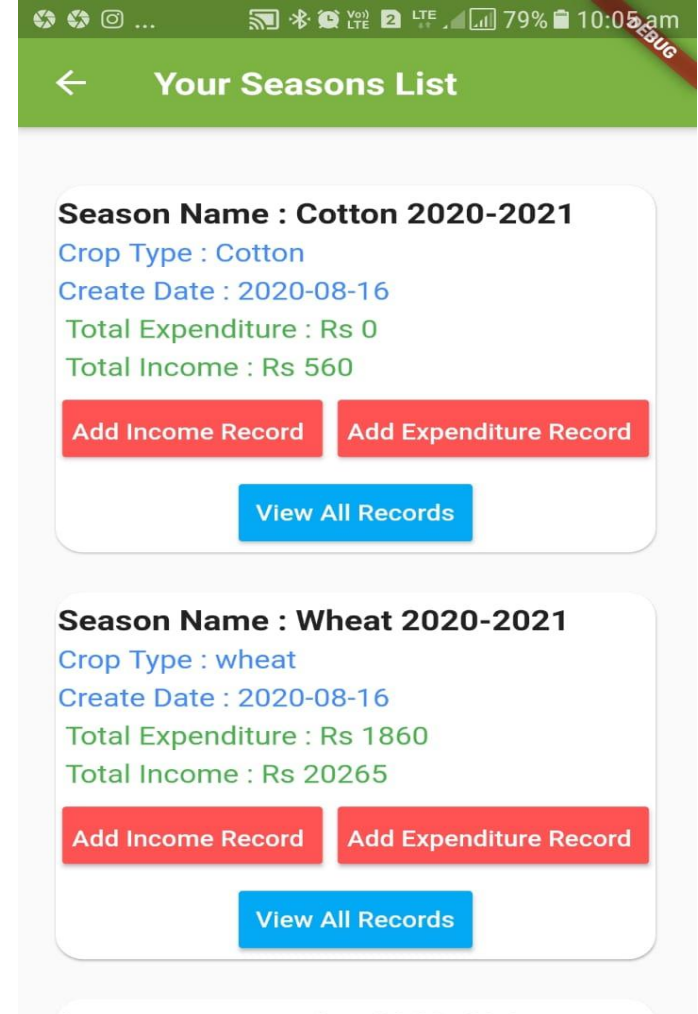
Vo) LTE 2 LTE 79% 10:05 am
DEBUG

← Your Seasons List

Season Name : Cotton 2020-2021
Crop Type : Cotton
Create Date : 2020-08-16
Total Expenditure : Rs 0
Total Income : Rs 560

Add Income Record
Add Expenditure Record
View All Records

Season Name : Wheat 2020-2021
Crop Type : wheat
Create Date : 2020-08-16
Total Expenditure : Rs 1860
Total Income : Rs 20265

Add Income Record
Add Expenditure Record
View All Records